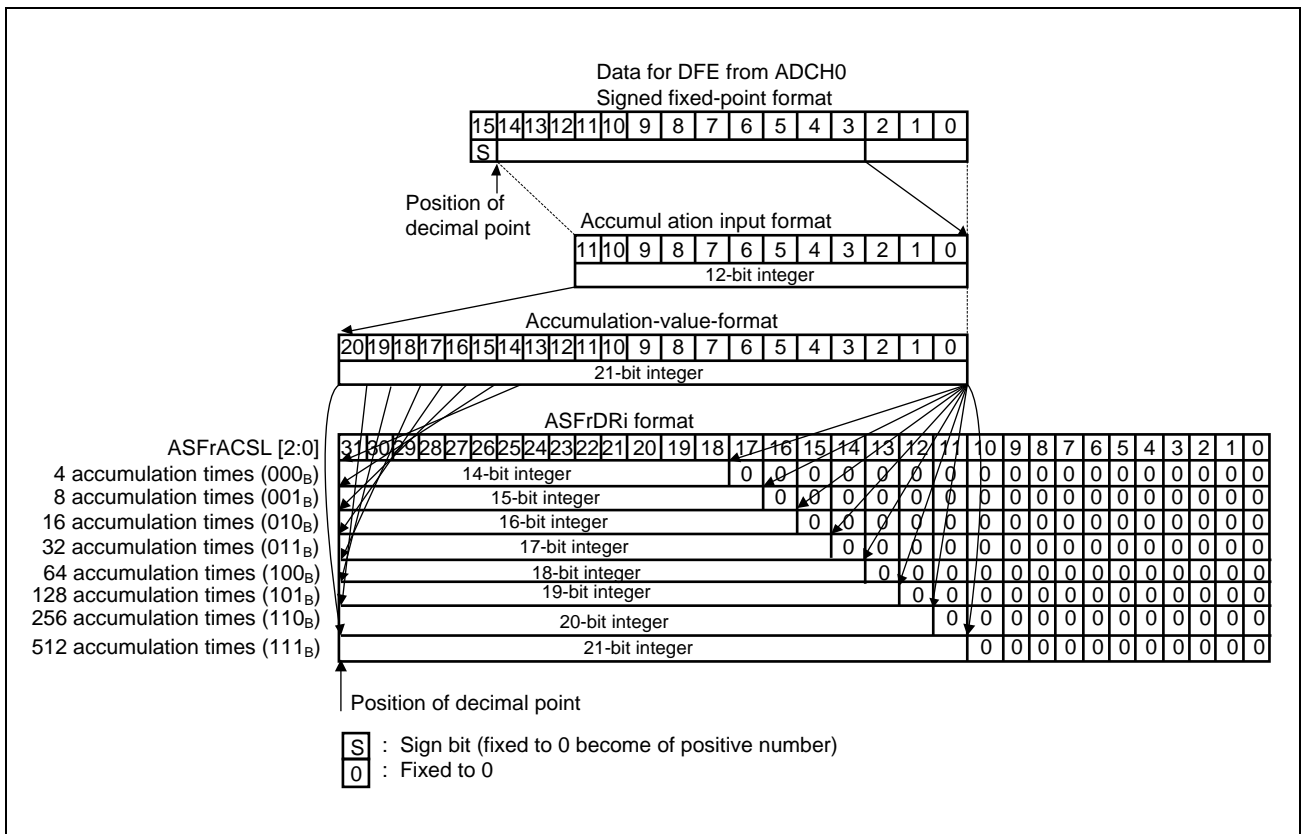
Data for DFE from ADCH0
Signed fixed-point format

| 15 | 14 | 13 | 12 | 11 | 10 | 9 | 8 | 7 | 6 | 5 | 4 | 3 | 2 | 1 | 0 |
|---|---|---|---|---|---|---|---|---|---|---|---|---|---|---|---|
| S | | | | | | | | | | | | | | | |

Position of decimal point

Accumul ation input format

| 11 | 10 | 9 | 8 | 7 | 6 | 5 | 4 | 3 | 2 | 1 | 0 |
|---|---|---|---|---|---|---|---|---|---|---|---|
| 12-bit integer | | | | | | | | | | | |

Accumulation-value-format

| 20 | 19 | 18 | 17 | 16 | 15 | 14 | 13 | 12 | 11 | 10 | 9 | 8 | 7 | 6 | 5 | 4 | 3 | 2 | 1 | 0 |
|---|---|---|---|---|---|---|---|---|---|---|---|---|---|---|---|---|---|---|---|---|
| 21-bit integer | | | | | | | | | | | | | | | | | | | | |

ASFrDRi format

| ASFrACSL [2:0] | 31 | 30 | 29 | 28 | 27 | 26 | 25 | 24 | 23 | 22 | 21 | 20 | 19 | 18 | 17 | 16 | 15 | 14 | 13 | 12 | 11 | 10 | 9 | 8 | 7 | 6 | 5 | 4 | 3 | 2 | 1 | 0 |
|---|---|---|---|---|---|---|---|---|---|---|---|---|---|---|---|---|---|---|---|---|---|---|---|---|---|---|---|---|---|---|---|---|
| 4 accumulation times ($000_B$) | 14-bit integer | | | | | | | | | | | | | | 0 | 0 | 0 | 0 | 0 | 0 | 0 | 0 | 0 | 0 | 0 | 0 | 0 | 0 | 0 | 0 | 0 | 0 |
| 8 accumulation times ($001_B$) | 15-bit integer | | | | | | | | | | | | | | | 0 | 0 | 0 | 0 | 0 | 0 | 0 | 0 | 0 | 0 | 0 | 0 | 0 | 0 | 0 | 0 | 0 |
| 16 accumulation times ($010_B$) | 16-bit integer | | | | | | | | | | | | | | | | 0 | 0 | 0 | 0 | 0 | 0 | 0 | 0 | 0 | 0 | 0 | 0 | 0 | 0 | 0 | 0 |
| 32 accumulation times ($011_B$) | 17-bit integer | | | | | | | | | | | | | | | | | 0 | 0 | 0 | 0 | 0 | 0 | 0 | 0 | 0 | 0 | 0 | 0 | 0 | 0 | 0 |
| 64 accumulation times ($100_B$) | 18-bit integer | | | | | | | | | | | | | | | | | | 0 | 0 | 0 | 0 | 0 | 0 | 0 | 0 | 0 | 0 | 0 | 0 | 0 | 0 |
| 128 accumulation times ($101_B$) | 19-bit integer | | | | | | | | | | | | | | | | | | | 0 | 0 | 0 | 0 | 0 | 0 | 0 | 0 | 0 | 0 | 0 | 0 | 0 |
| 256 accumulation times ($110_B$) | 20-bit integer | | | | | | | | | | | | | | | | | | | | 0 | 0 | 0 | 0 | 0 | 0 | 0 | 0 | 0 | 0 | 0 | 0 |
| 512 accumulation times ($111_B$) | 21-bit integer | | | | | | | | | | | | | | | | | | | | | 0 | 0 | 0 | 0 | 0 | 0 | 0 | 0 | 0 | 0 | 0 |

Position of decimal point

S : Sign bit (fixed to 0 become of positive number)
0 : Fixed to 0